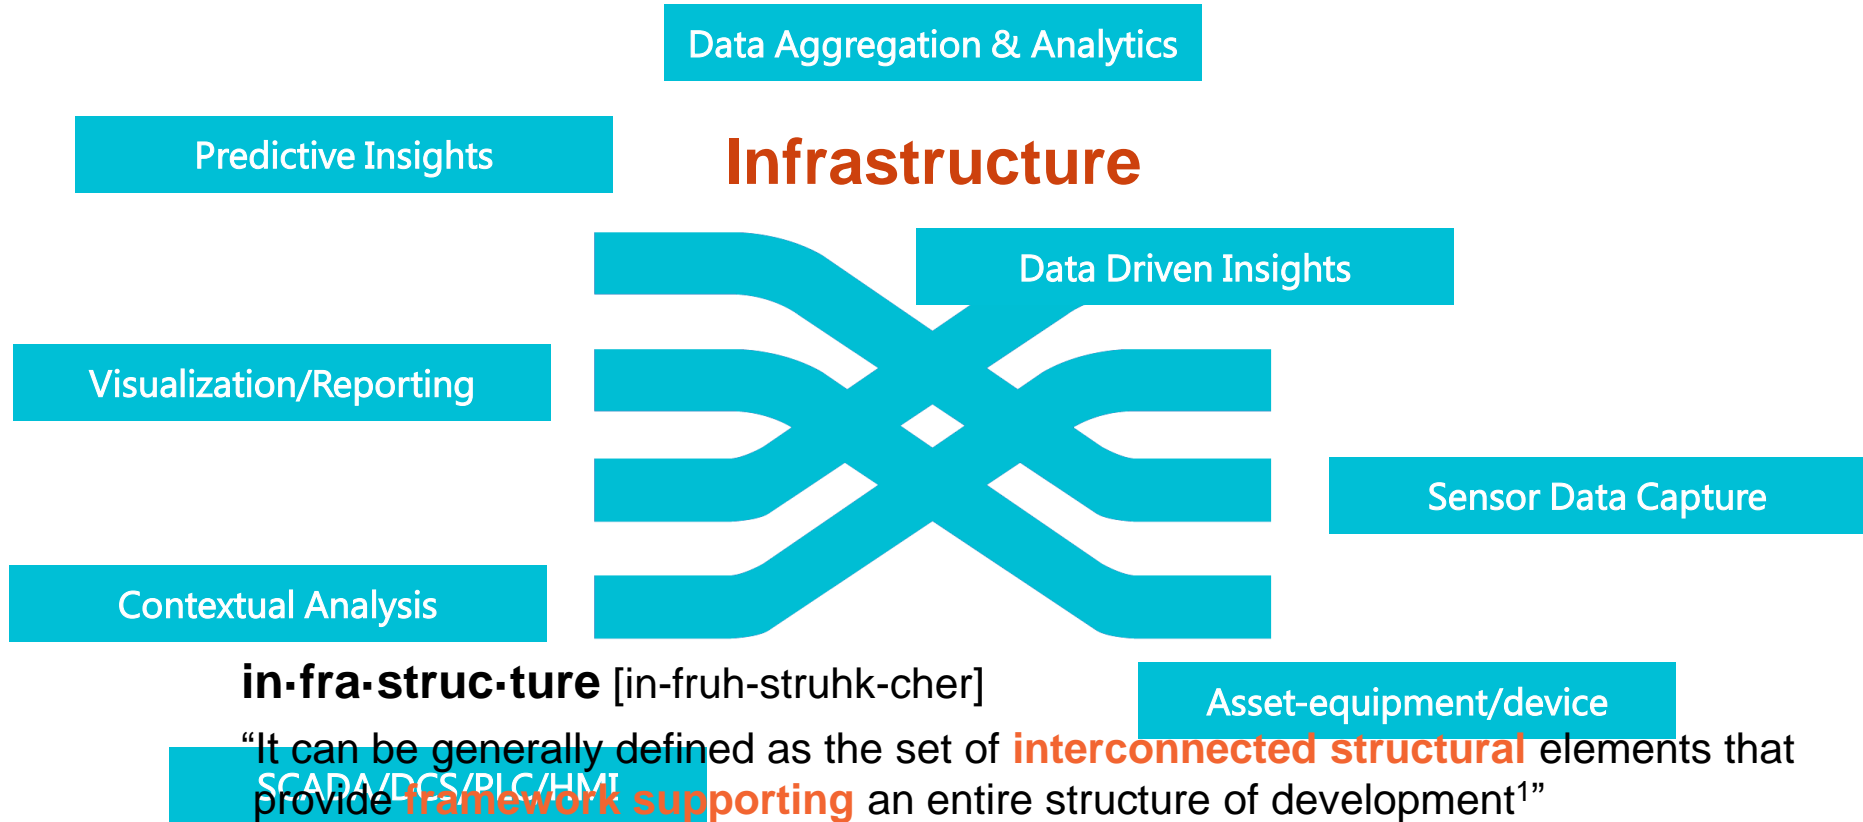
Data Aggregation & Analytics

Predictive Insights

Infrastructure

Data Driven Insights

Visualization/Reporting

Sensor Data Capture

Contextual Analysis

in·fra·struc·ture [in-fruh-struhk-cher]

Asset-equipment/device

SCADA/DCS/PLC/HMI

“It can be generally defined as the set of interconnected structural elements that provide framework supporting an entire structure of development$^1$”